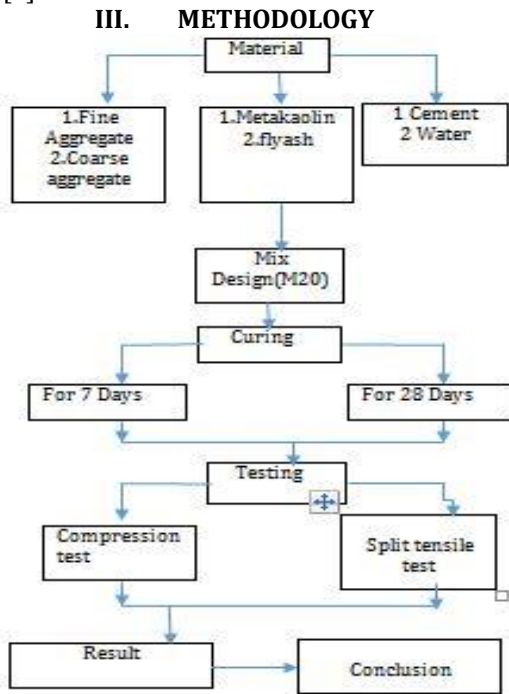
III. METHODOLOGY

Material

1.Fine Aggregate
2.Coarse aggregate

1.Metakaolin
2.flyash

1 Cement
2 Water

Mix Design(M20)

Curing

For 7 Days

For 28 Days

Testing

Compression test

Split tensile test

Result

Conclusion